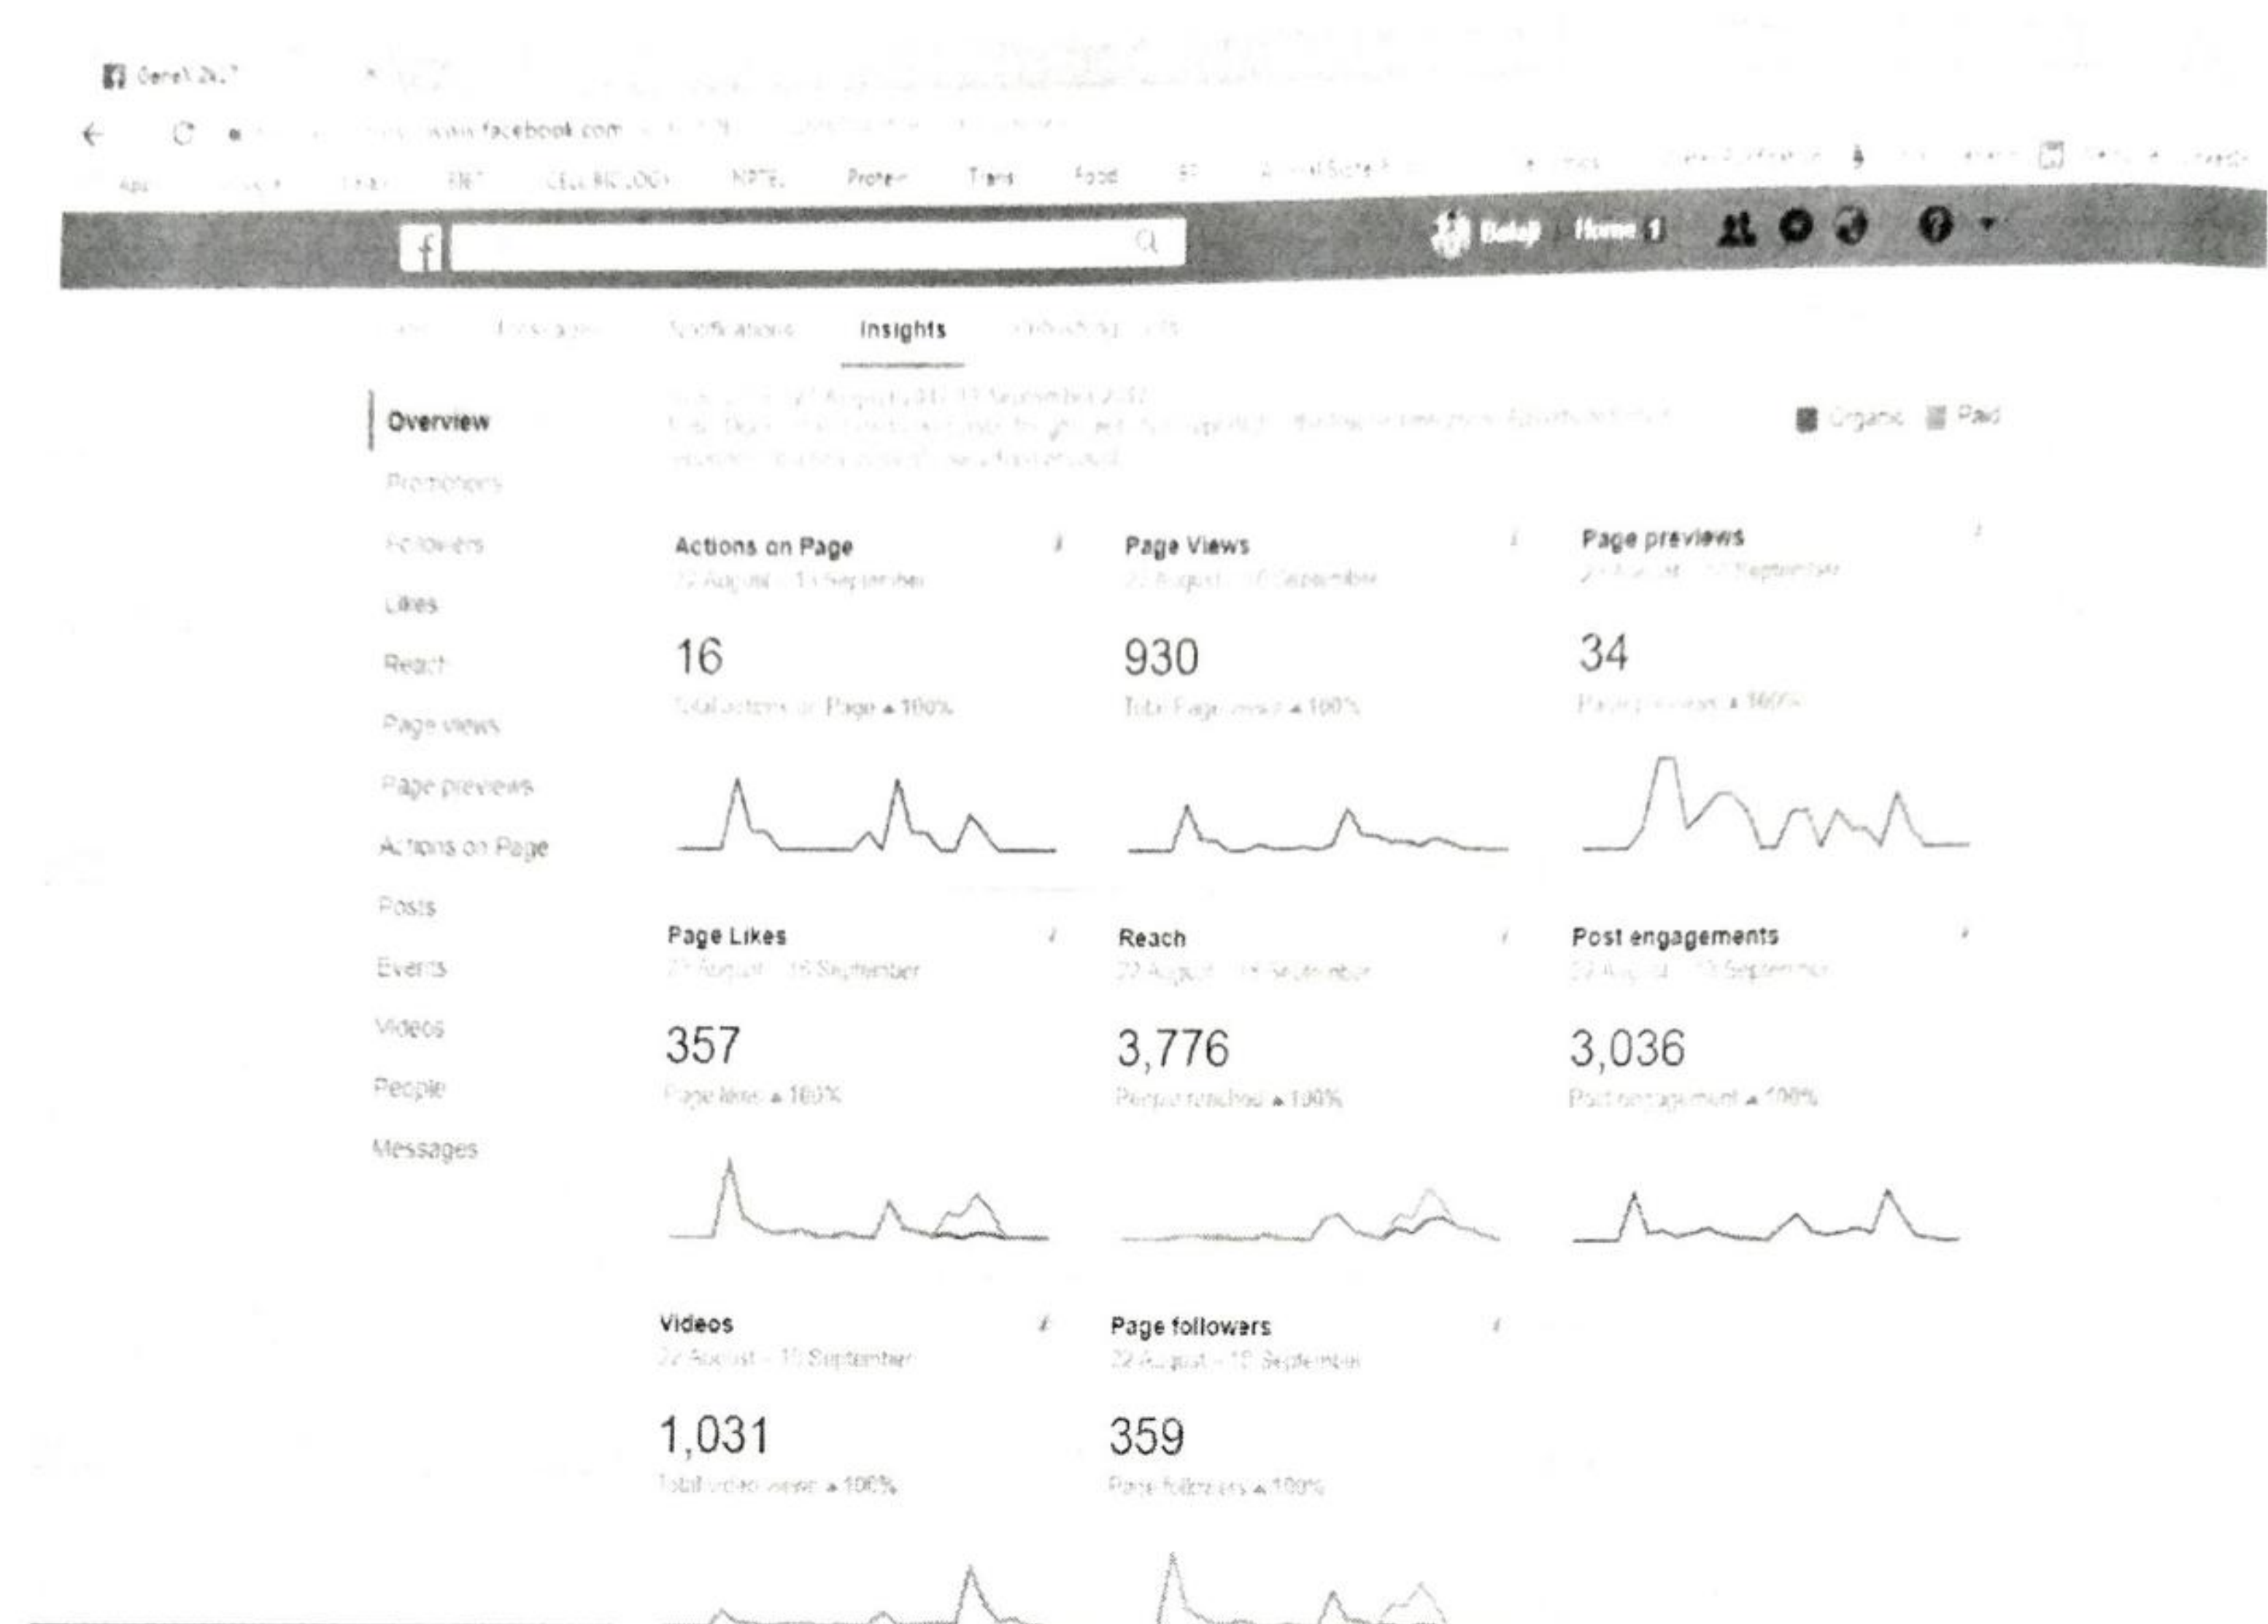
GeneX 2k17

www.facebook.com

Apps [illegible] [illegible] RBT CELL BIOLOGY NPTEL Protein Trans Food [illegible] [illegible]

Balaji Home 1

Page Messages Notifications Insights Publishing tools

Overview
Promotions
Followers
Likes
Reach
Page views
Page previews
Actions on Page
Posts
Events
Videos
People
Messages

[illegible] 22 August 2017 - 19 September 2017
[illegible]

Organic Paid

Actions on Page
22 August - 19 September
16
Total actions on Page ▲ 100%

Page Views
22 August - 19 September
930
Total Page views ▲ 100%

Page previews
22 August - 19 September
34
Page previews ▲ 100%

Page Likes
22 August - 19 September
357
Page likes ▲ 100%

Reach
22 August - 19 September
3,776
People reached ▲ 100%

Post engagements
22 August - 19 September
3,036
Post engagement ▲ 100%

Videos
22 August - 19 September
1,031
Total video views ▲ 100%

Page followers
22 August - 19 September
359
Page followers ▲ 100%